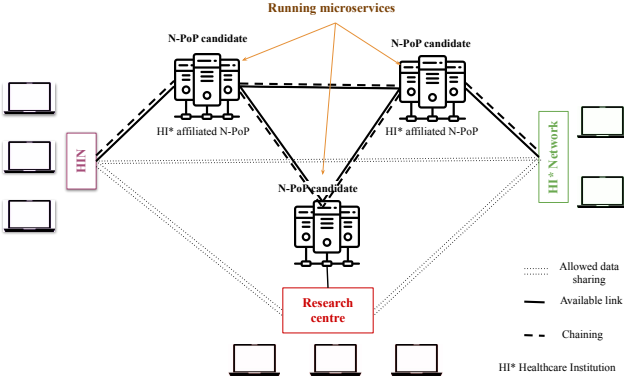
Running microservices

N-PoP candidate

N-PoP candidate

HI* affiliated N-PoP

HI* affiliated N-PoP

HIN

HI* Network

N-PoP candidate

Research centre

Allowed data sharing

Available link

Chaining

HI* Healthcare Institution